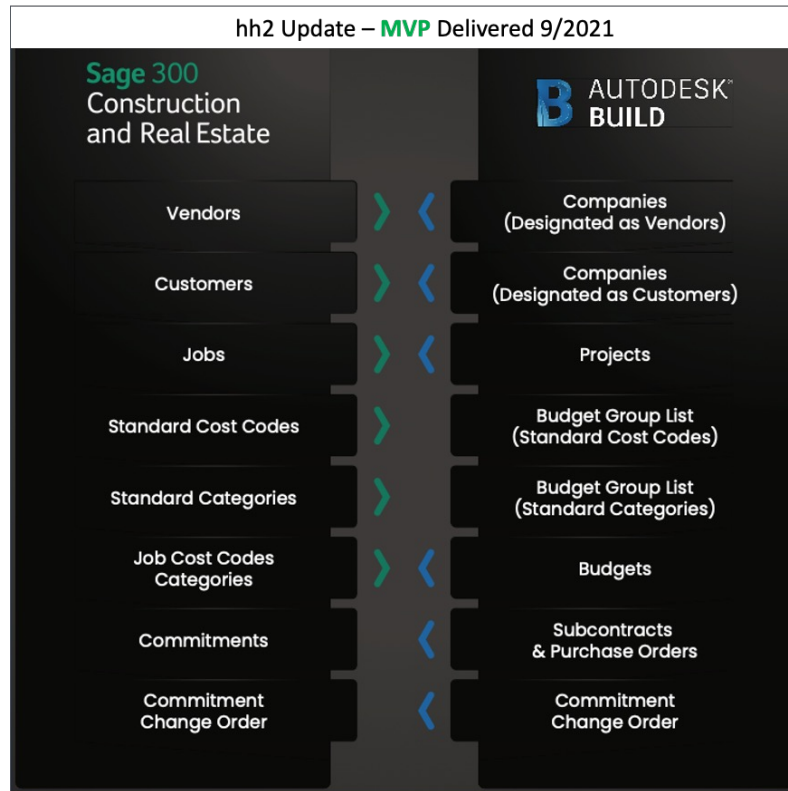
hh2 Update – MVP Delivered 9/2021

Sage 300 Construction and Real Estate

AUTODESK BUILD

Vendors

Companies (Designated as Vendors)

Customers

Companies (Designated as Customers)

Jobs

Projects

Standard Cost Codes

Budget Group List (Standard Cost Codes)

Standard Categories

Budget Group List (Standard Categories)

Job Cost Codes Categories

Budgets

Commitments

Subcontracts & Purchase Orders

Commitment Change Order

Commitment Change Order